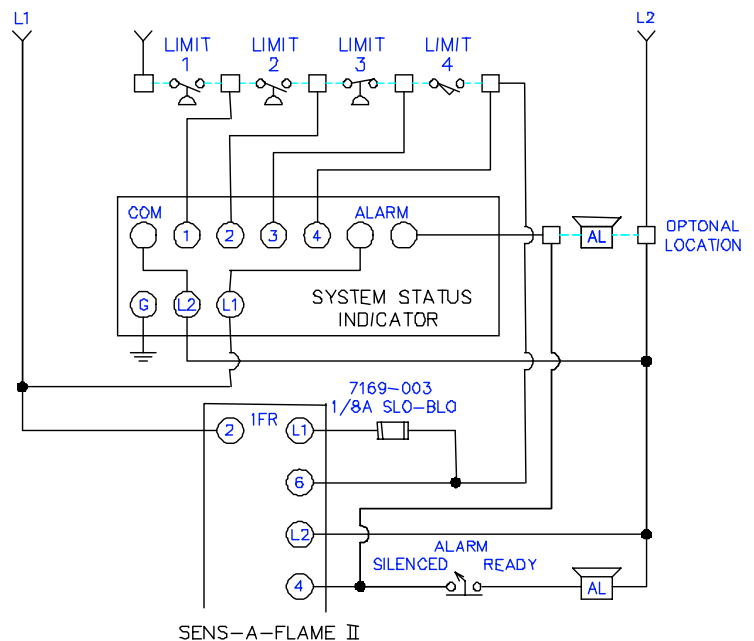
L1

L2

LIMIT 1

LIMIT 2

LIMIT 3

LIMIT 4

COM

1

2

3

4

ALARM

AL

OPTONAL LOCATION

G

L2

L1

SYSTEM STATUS INDICATOR

7169-003
1/8A SLO-BLO

2

1FR

L1

6

L2

4

ALARM
SILENCED

READY

AL

SENS-A-FLAME II